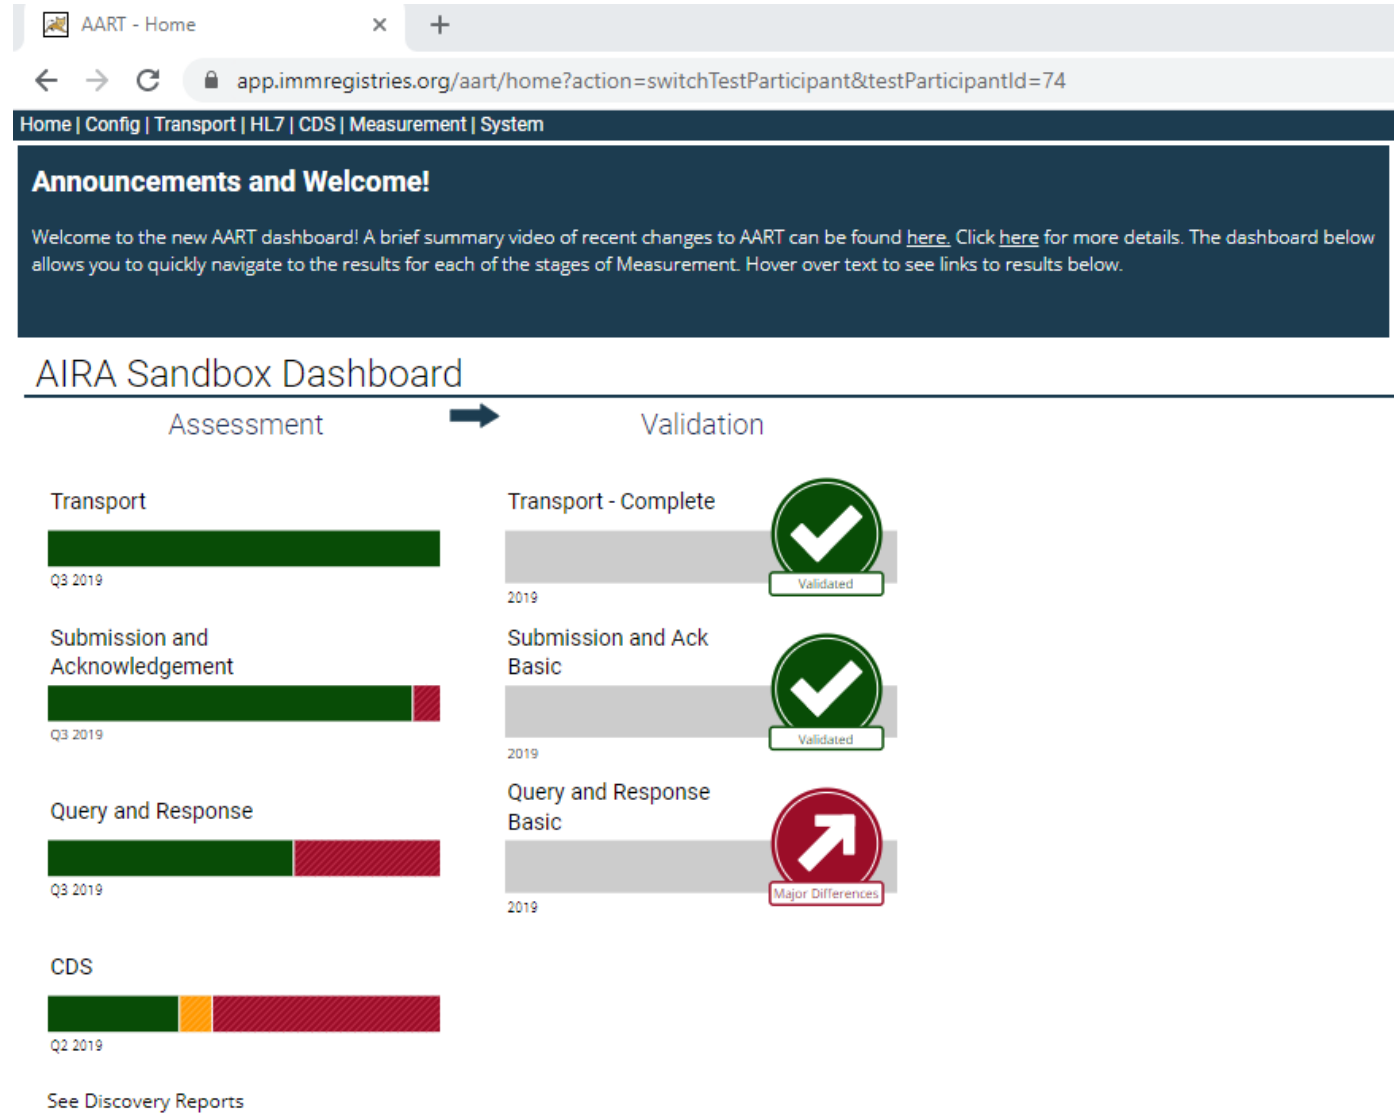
AART - Home ×

app.immregistries.org/aart/home?action=switchTestParticipant&testParticipantId=74

Home | Config | Transport | HL7 | CDS | Measurement | System

Announcements and Welcome!

Welcome to the new AART dashboard! A brief summary video of recent changes to AART can be found here. Click here for more details. The dashboard below allows you to quickly navigate to the results for each of the stages of Measurement. Hover over text to see links to results below.

AIRA Sandbox Dashboard

Assessment

Validation

Transport

Q3 2019

Submission and Acknowledgement

Q3 2019

Query and Response

Q3 2019

CDS

Q2 2019

See Discovery Reports

Transport - Complete

2019

Validated

Submission and Ack Basic

2019

Validated

Query and Response Basic

2019

Major Differences